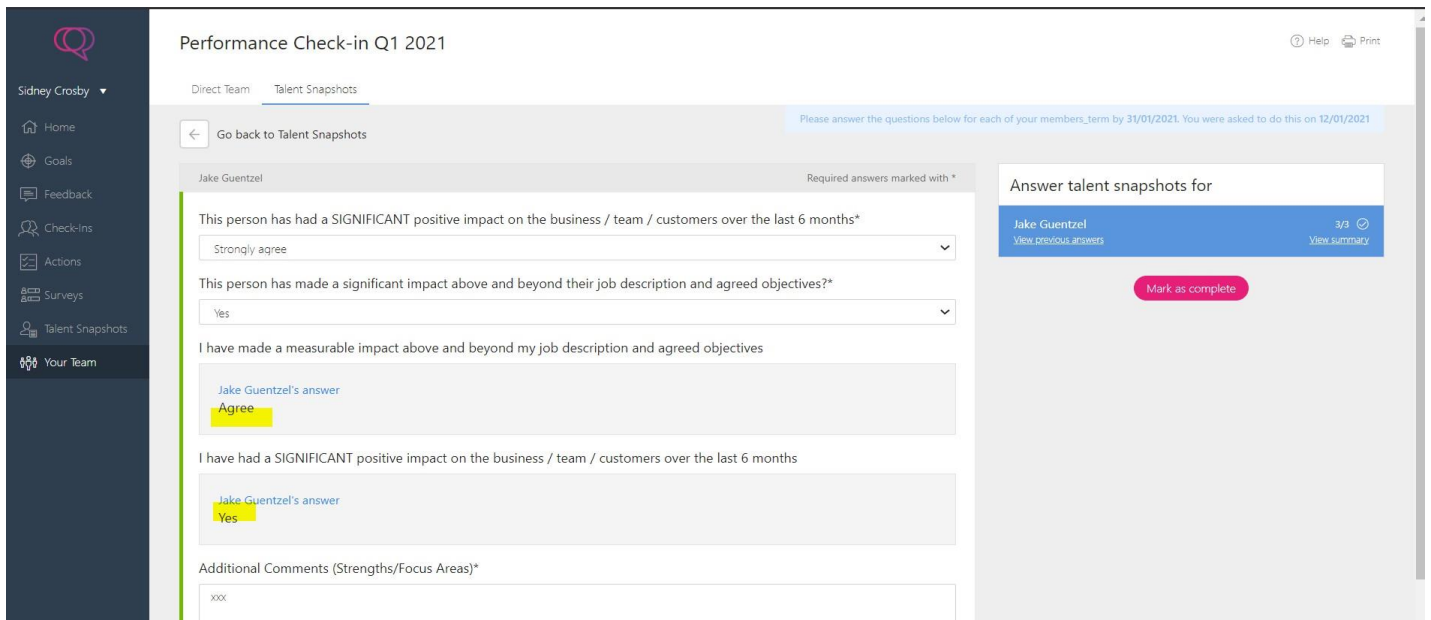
Sidney Crosby ▾

Home

Goals

Feedback

Check-ins

Actions

Surveys

Talent Snapshots

Your Team

Performance Check-in Q1 2021

Help Print

Direct Team Talent Snapshots

Go back to Talent Snapshots

Please answer the questions below for each of your members_term by 31/01/2021. You were asked to do this on 12/01/2021

Jake Guentzel

Required answers marked with *

This person has had a SIGNIFICANT positive impact on the business / team / customers over the last 6 months*

Strongly agree

This person has made a significant impact above and beyond their job description and agreed objectives?*

Yes

I have made a measurable impact above and beyond my job description and agreed objectives

Jake Guentzel's answer
Agree

I have had a SIGNIFICANT positive impact on the business / team / customers over the last 6 months

Jake Guentzel's answer
Yes

Additional Comments (Strengths/Focus Areas)*

xxx

Answer talent snapshots for

Jake Guentzel
View previous answers

3/3
View summary

Mark as complete